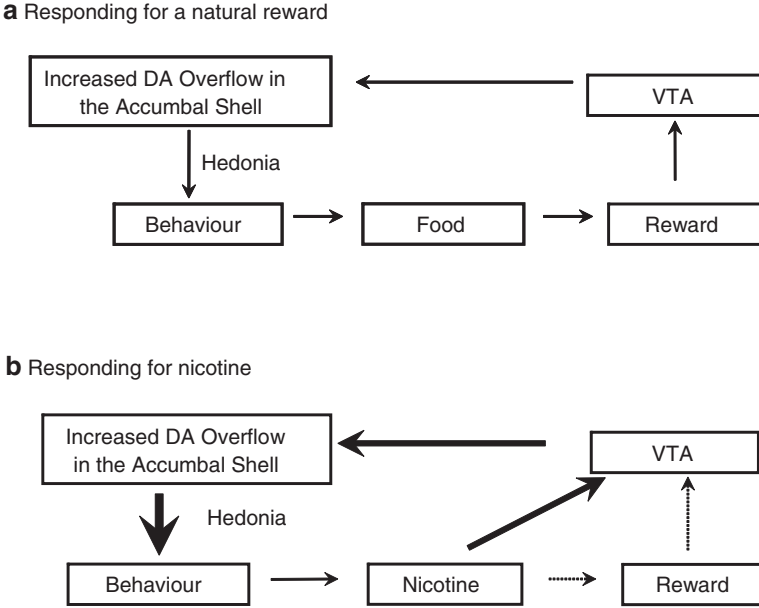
**a** Responding for a natural reward

Increased DA Overflow in the Accumbal Shell

VTA

Hedonia

Behaviour

Food

Reward

**b** Responding for nicotine

Increased DA Overflow in the Accumbal Shell

VTA

Hedonia

Behaviour

Nicotine

Reward